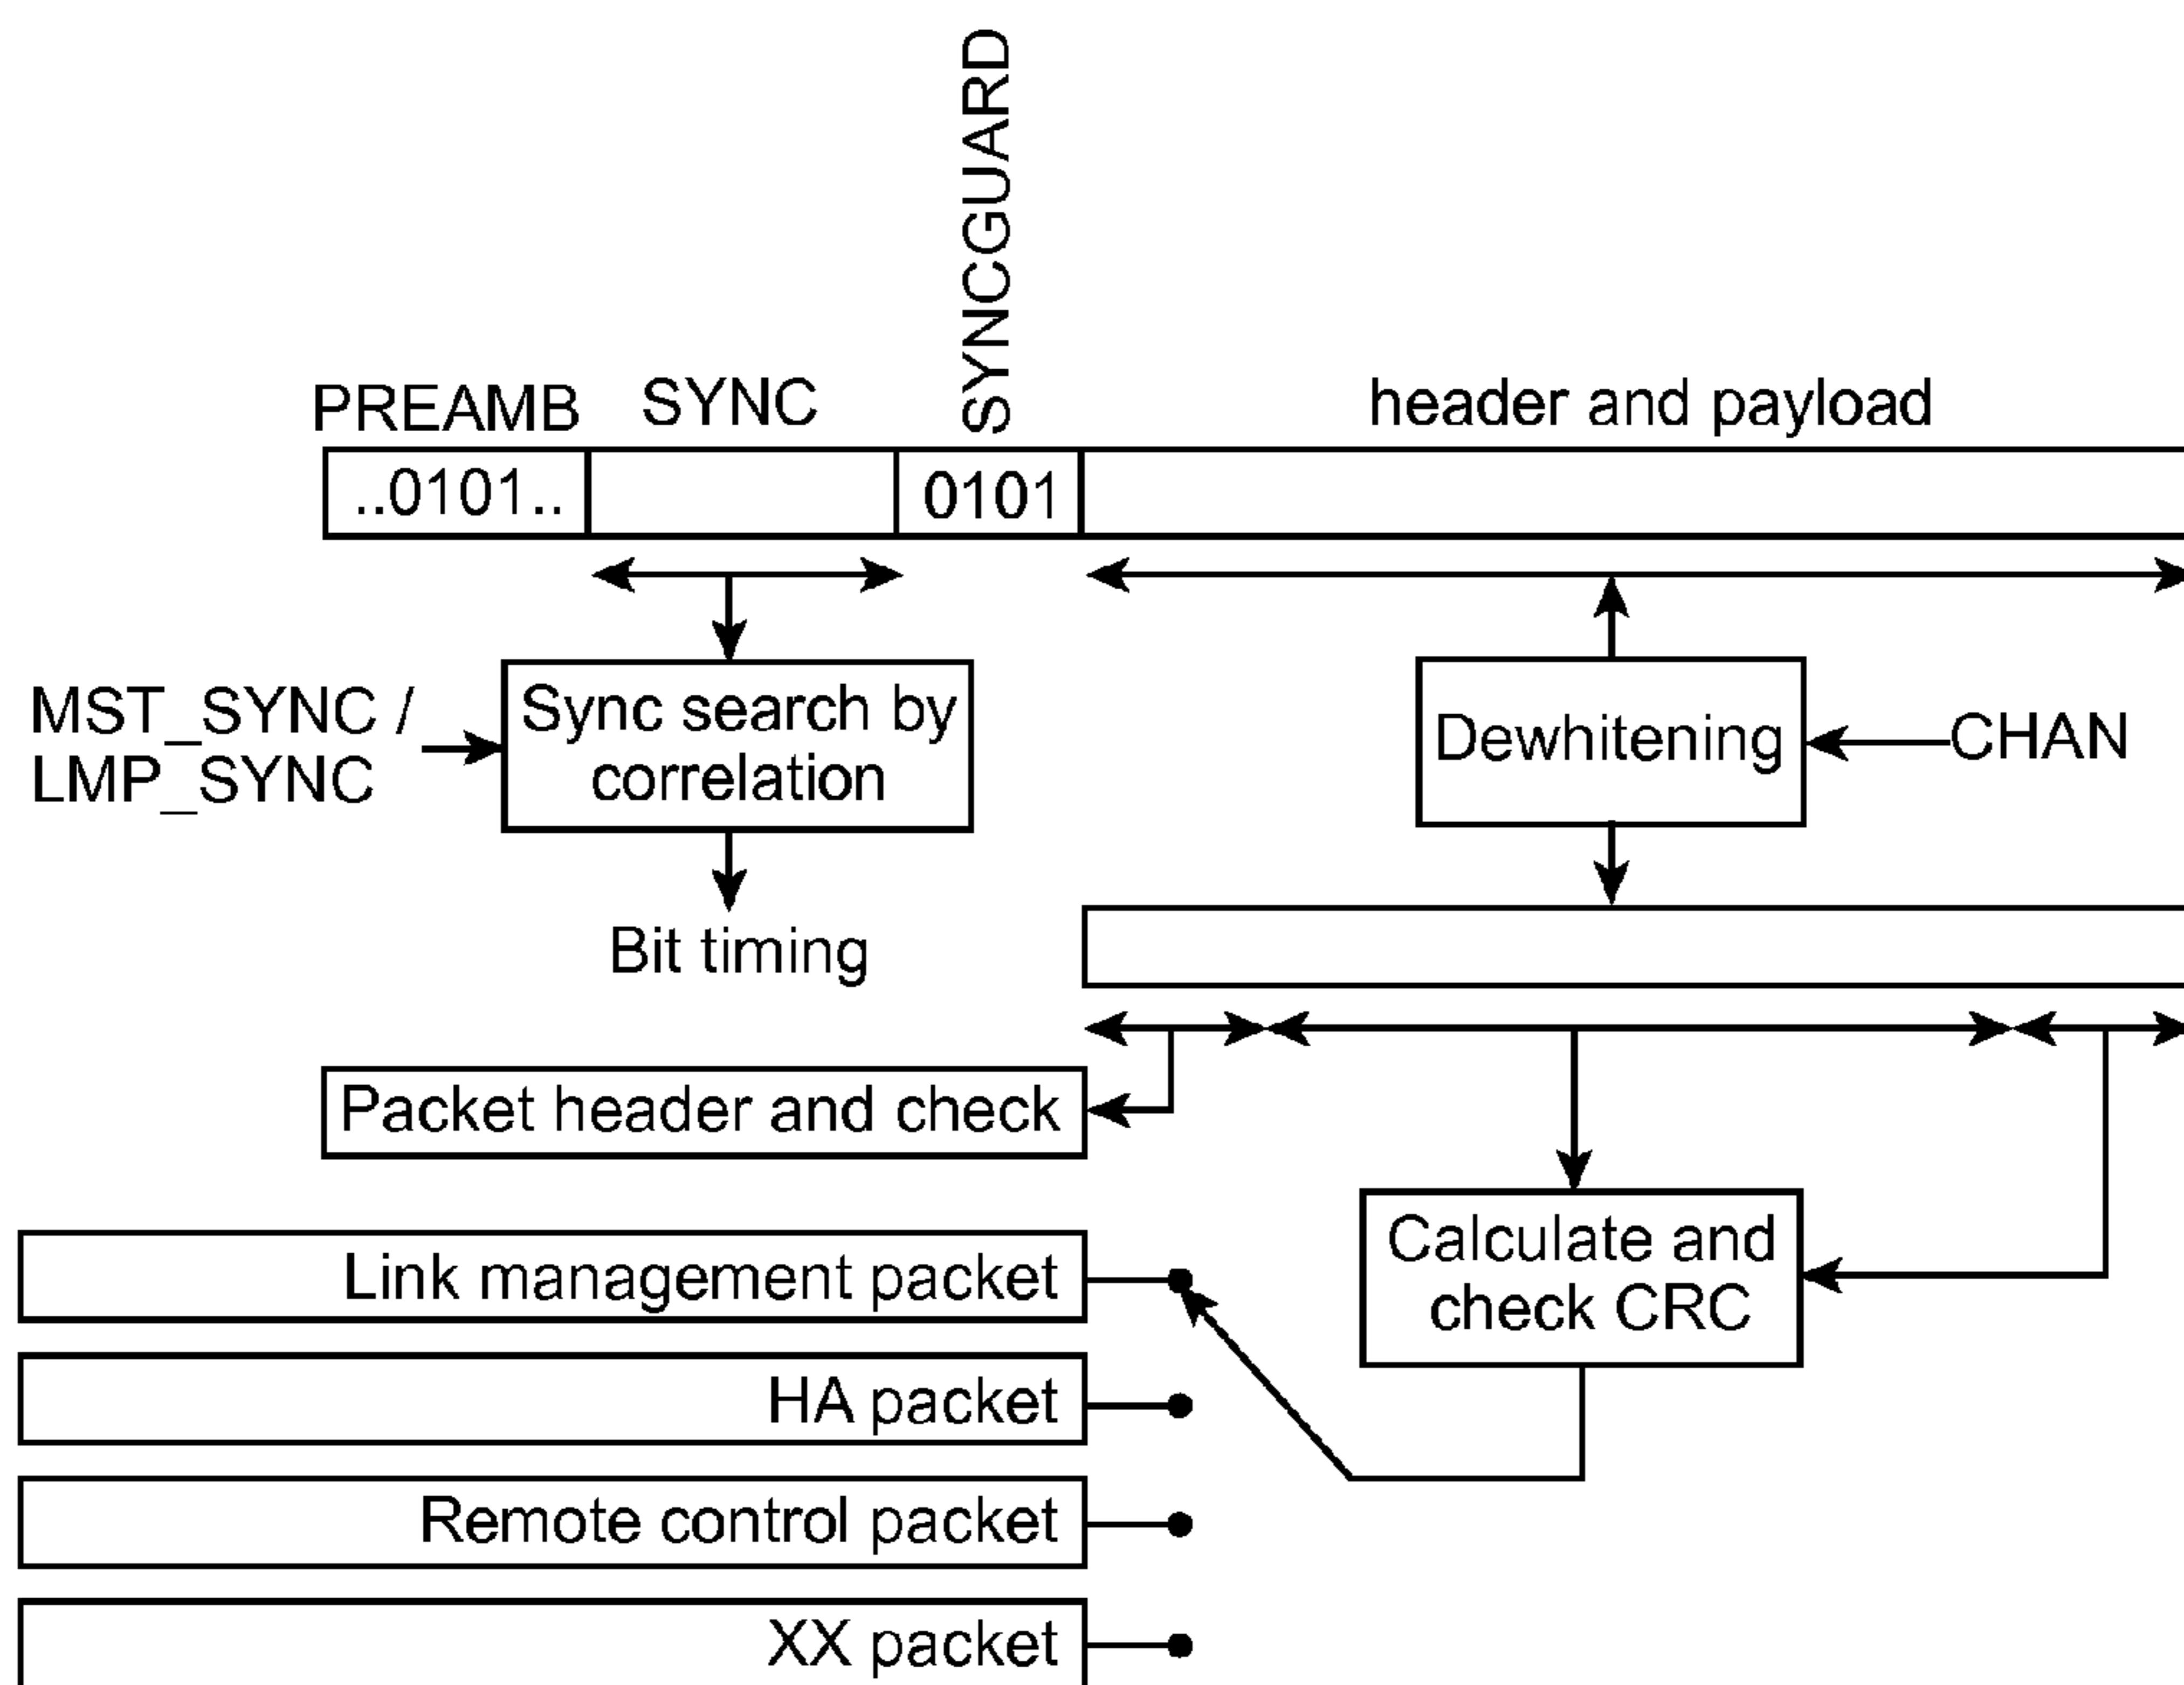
PREAMB SYNC SYNCGUARD header and payload

..0101..

0101

MST_SYNC / LMP_SYNC

Sync search by correlation

Bit timing

Dewhitening

CHAN

Packet header and check

Calculate and check CRC

Link management packet

HA packet

Remote control packet

XX packet